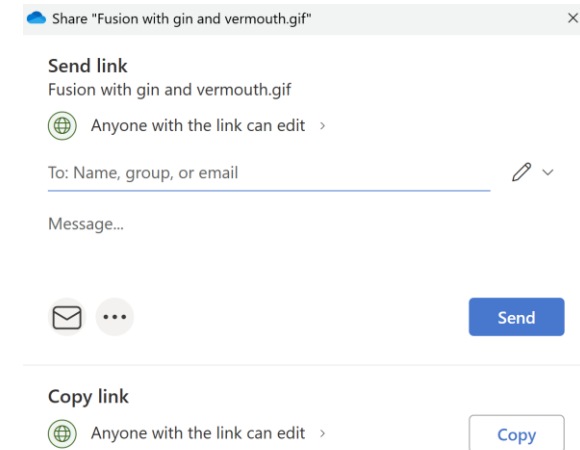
Share "Fusion with gin and vermouth.gif"

×

Send link
Fusion with gin and vermouth.gif

Anyone with the link can edit >

To: Name, group, or email

Message...

Send

Copy link

Anyone with the link can edit >

Copy